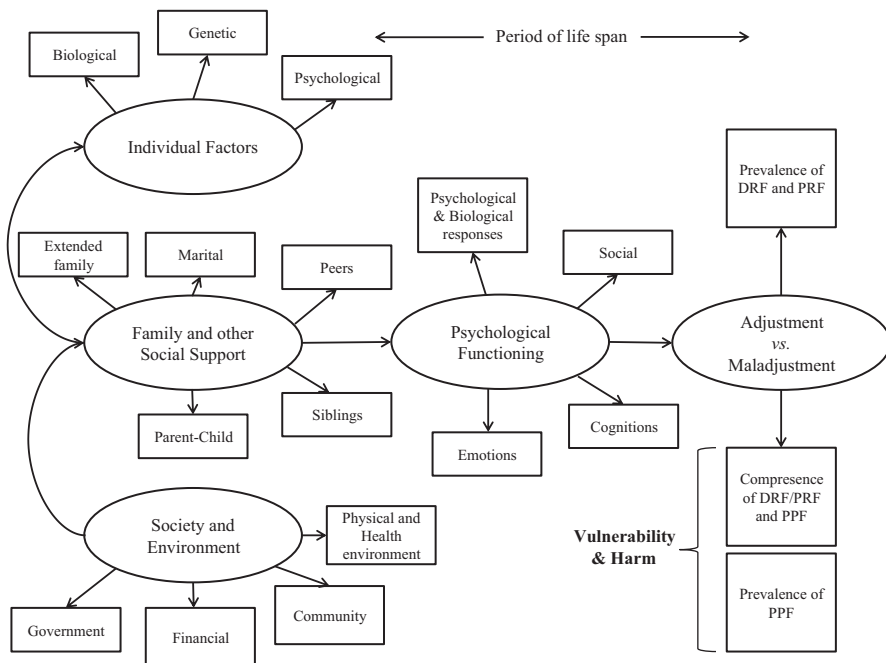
Period of life span

Genetic

Biological

Psychological

Individual Factors

Extended family

Marital

Peers

Family and other Social Support

Siblings

Parent-Child

Psychological & Biological responses

Social

Psychological Functioning

Emotions

Cognitions

Prevalence of DRF and PRF

Adjustment *vs.* Maladjustment

Compresence of DRF/PRF and PPF

**Vulnerability & Harm**

Prevalence of PPF

Society and Environment

Physical and Health environment

Community

Government

Financial